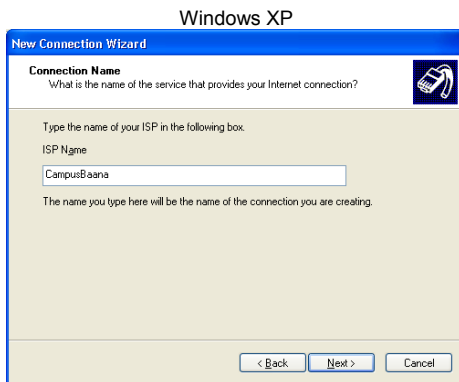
Windows XP

New Connection Wizard

Connection Name
What is the name of the service that provides your Internet connection?

Type the name of your ISP in the following box.

ISP Name

CampusBaana

The name you type here will be the name of the connection you are creating.

< Back | Next > | Cancel